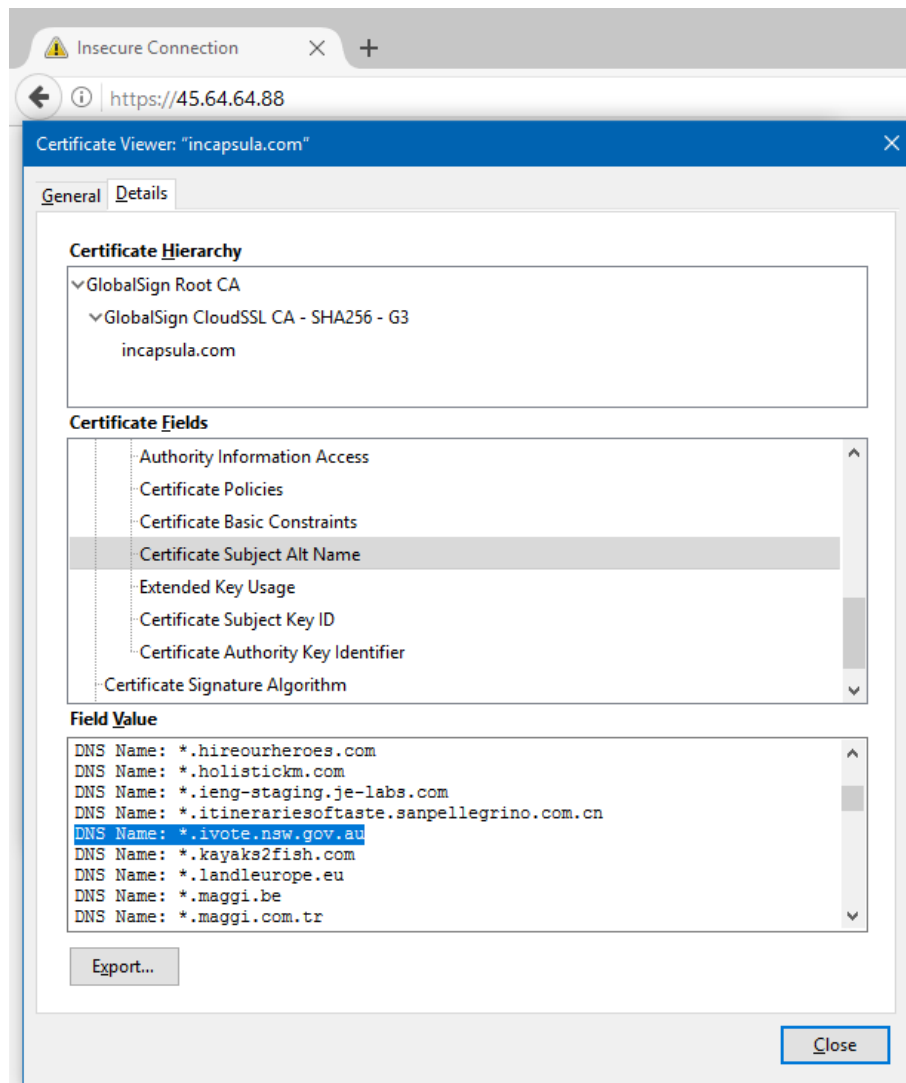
Insecure Connection

https://45.64.64.88

Certificate Viewer: "incapsula.com"

General Details

Certificate Hierarchy

GlobalSign Root CA
GlobalSign CloudSSL CA - SHA256 - G3
incapsula.com

Certificate Fields

Authority Information Access
Certificate Policies
Certificate Basic Constraints
Certificate Subject Alt Name
Extended Key Usage
Certificate Subject Key ID
Certificate Authority Key Identifier
Certificate Signature Algorithm

Field Value

DNS Name: *.hireourheroes.com
DNS Name: *.holistickm.com
DNS Name: *.ieng-staging.je-labs.com
DNS Name: *.itinerariesoftaste.sanpellegrino.com.cn
DNS Name: *.ivote.nsw.gov.au
DNS Name: *.kayaks2fish.com
DNS Name: *.landleurope.eu
DNS Name: *.maggi.be
DNS Name: *.maggi.com.tr

Export...

Close